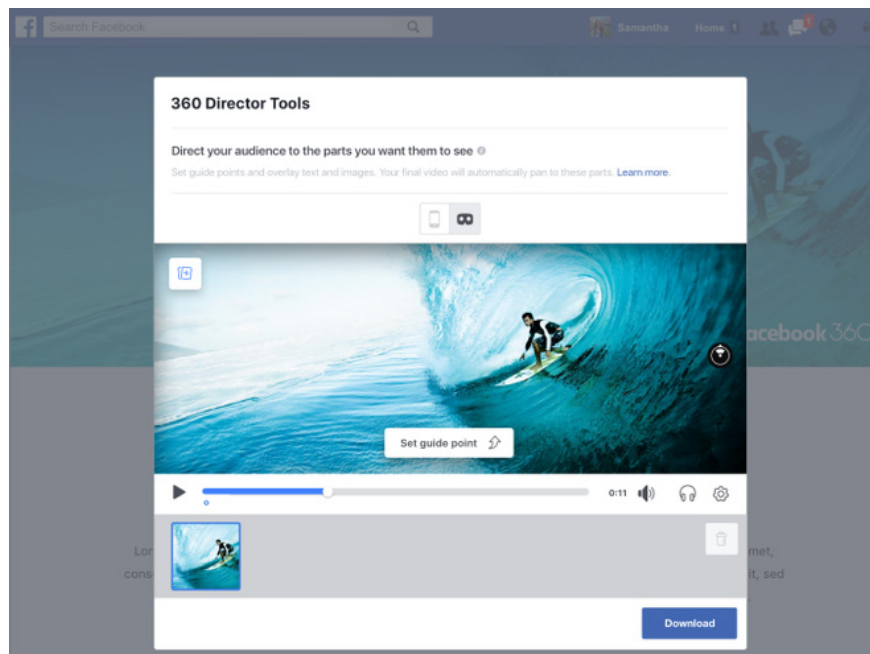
Search Facebook

Samantha Home 1

360 Director Tools

Direct your audience to the parts you want them to see

Set guide points and overlay text and images. Your final video will automatically pan to these parts. Learn more.

acebook 360

Set guide point

0:11

Lor

cons

met,

it, sed

Download